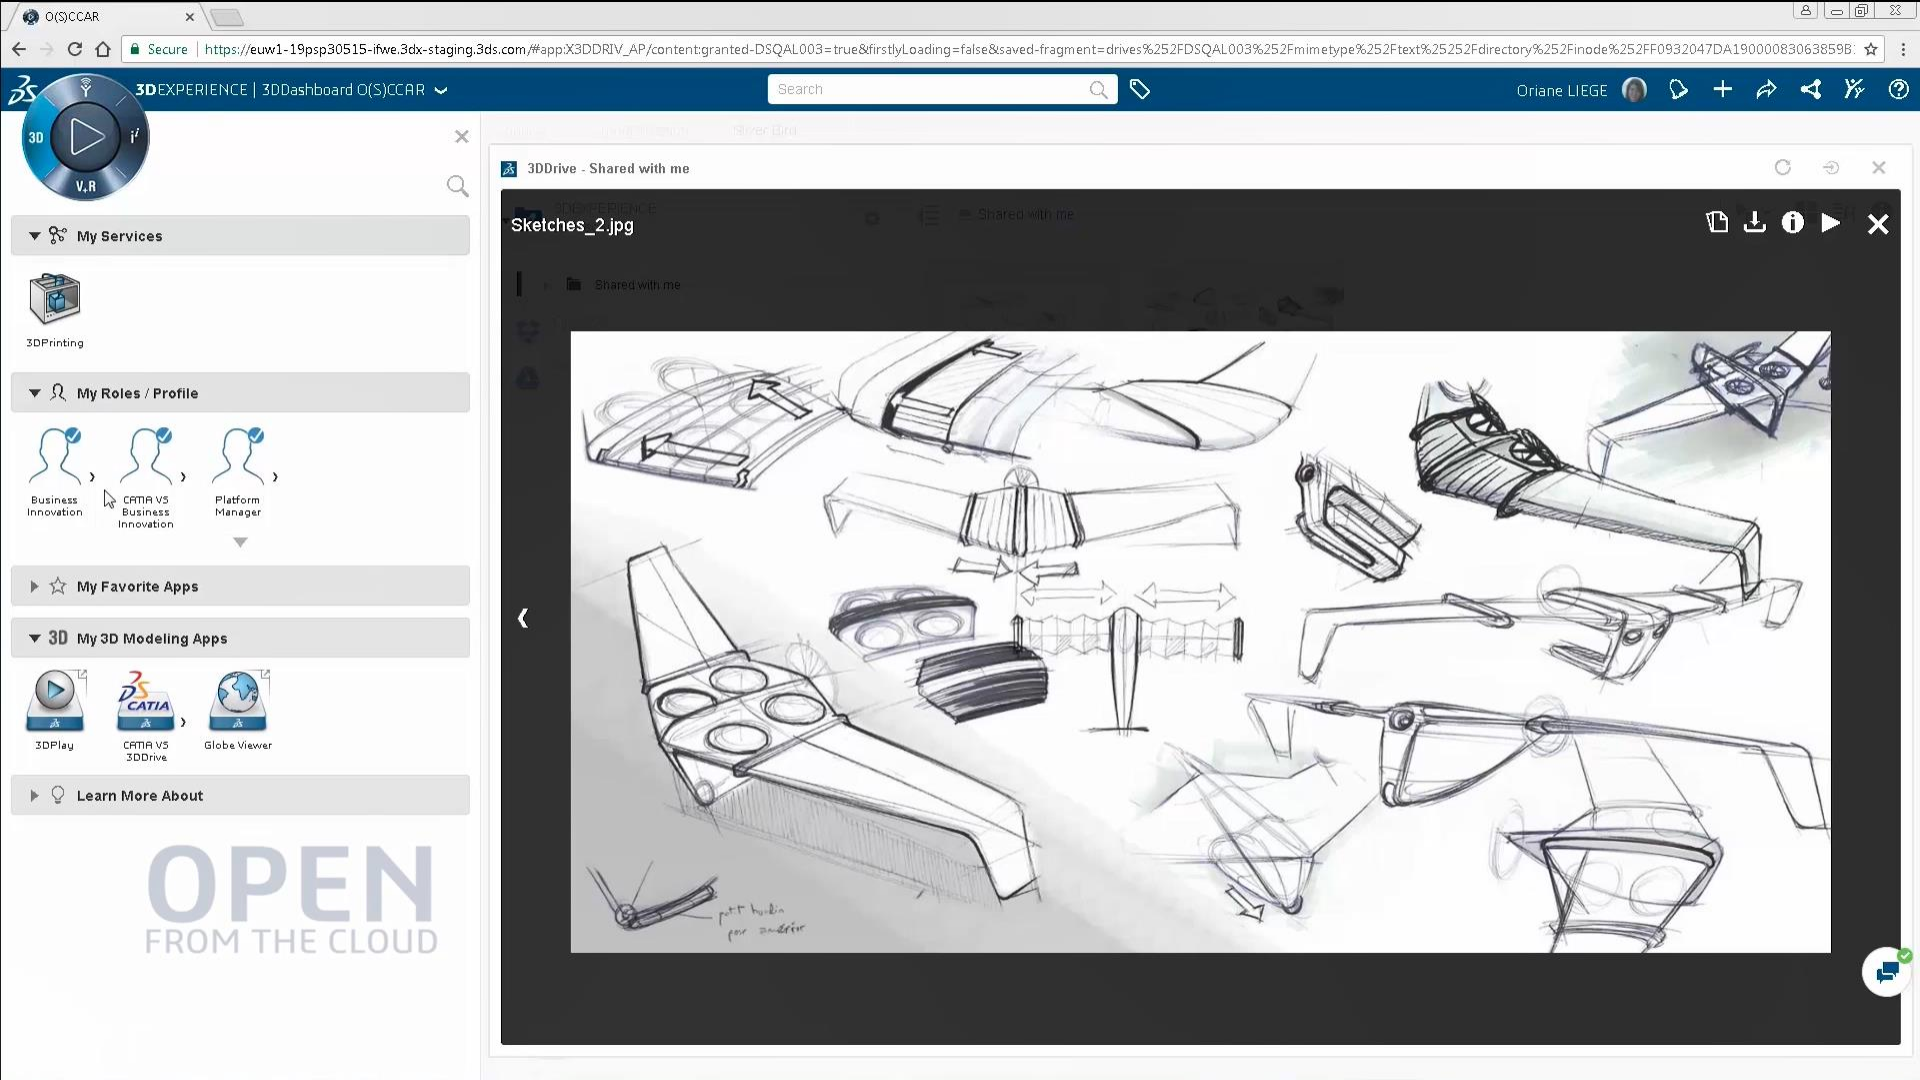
O(S)CCAR

Secure | https://euw1-19psp30515-ifwe.3ds-staging.3ds.com/#app:X3DDRIV_AP/content:granted-DSQAL003=true&firstlyLoading=false&saved-fragment=drives%252FDSQAL003%252Fmimetype%252Ftext%25252Fdirectory%252Finode%252FF0932047DA19000083063859B

3DEXPERIENCE | 3DDashboard O(S)CCAR

Search

Oriane LIEGE

3D
V,R

My Services

3DPrinting

My Roles / Profile

Business Innovation

CATIA V5 Business Innovation

Platform Manager

My Favorite Apps

3D My 3D Modeling Apps

3DPlay

CATIA V5 3DDrive

Globe Viewer

Learn More About

OPEN
FROM THE CLOUD

3DDrive - Shared with me

Sketches_2.jpg

Shared with me

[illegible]